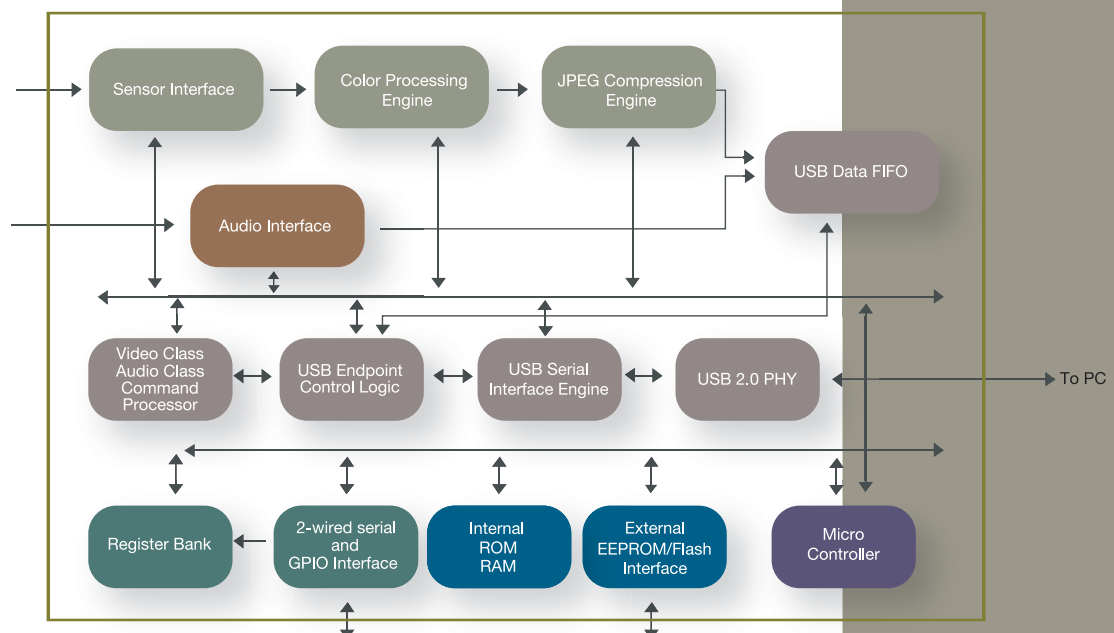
Sensor Interface

Color Processing Engine

JPEG Compression Engine

USB Data FIFO

Audio Interface

Video Class Audio Class Command Processor

USB Endpoint Control Logic

USB Serial Interface Engine

USB 2.0 PHY

To PC

Register Bank

2-wired serial and GPIO Interface

Internal ROM RAM

External EEPROM/Flash Interface

Micro Controller